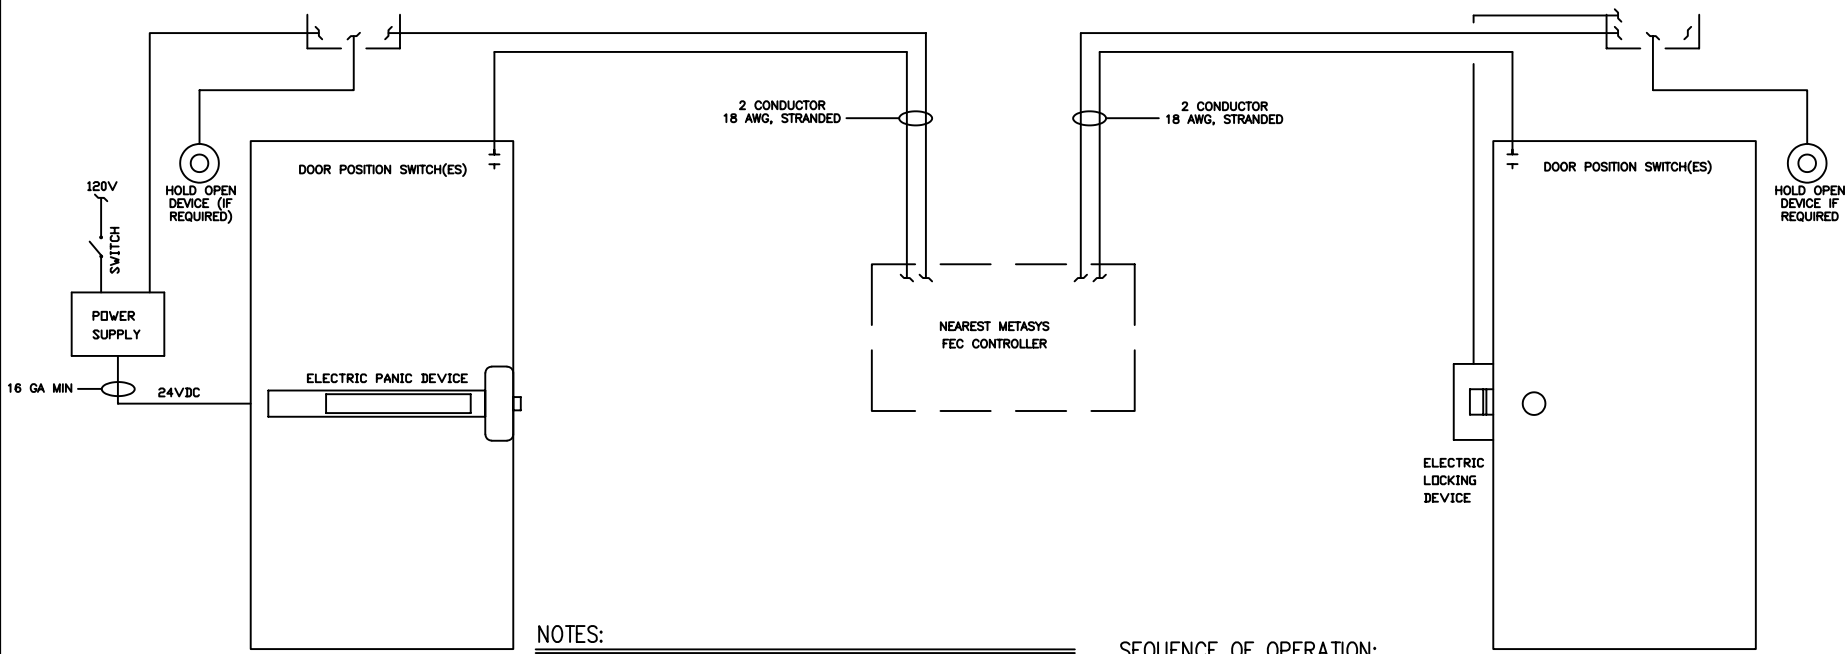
2 CONDUCTOR
18 AWG, STRANDED

2 CONDUCTOR
18 AWG, STRANDED

120V

SWITCH

HOLD OPEN
DEVICE (IF
REQUIRED)

DOOR POSITION SWITCH(ES)

POWER
SUPPLY

16 GA MIN

24VDC

ELECTRIC PANIC DEVICE

NEAREST METASYS
FEC CONTROLLER

DOOR POSITION SWITCH(ES)

HOLD OPEN
DEVICE IF
REQUIRED

ELECTRIC
LOCKING
DEVICE

NOTES:

SEQUENCE OF OPERATION: